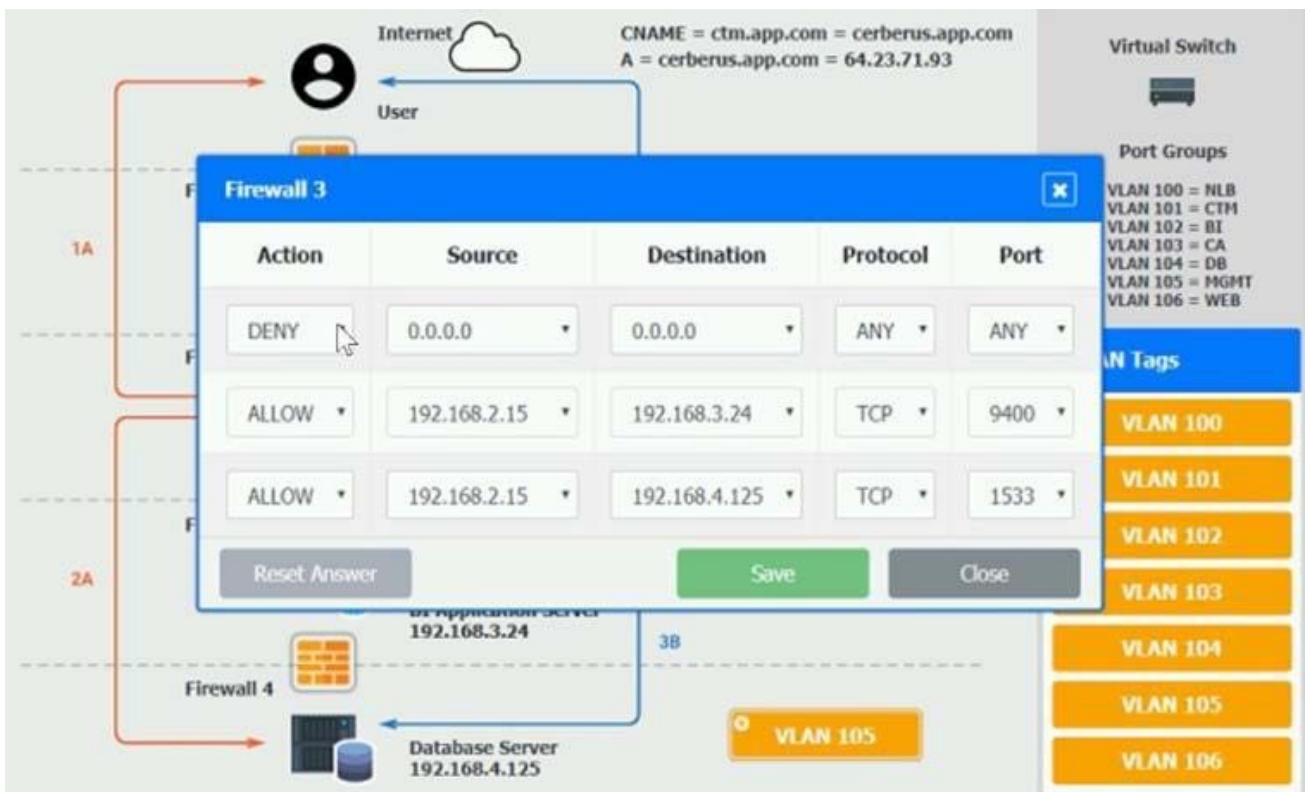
Internet

CNAME = ctm.app.com = cerberus.app.com
A = cerberus.app.com = 64.23.71.93

User

Virtual Switch

Port Groups

VLAN 100 = NLB
VLAN 101 = CTM
VLAN 102 = BI
VLAN 103 = CA
VLAN 104 = DB
VLAN 105 = MGMT
VLAN 106 = WEB

1A

F

F

F

2A

Firewall 3 ×

| Action | Source | Destination | Protocol | Port |
|---|---|---|---|---|
| DENY | 0.0.0.0 | 0.0.0.0 | ANY | ANY |
| ALLOW | 192.168.2.15 | 192.168.3.24 | TCP | 9400 |
| ALLOW | 192.168.2.15 | 192.168.4.125 | TCP | 1533 |

Reset Answer Save Close

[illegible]N Tags

VLAN 100
VLAN 101
VLAN 102
VLAN 103
VLAN 104
VLAN 105
VLAN 106

BI Application Server
192.168.3.24

3B

Firewall 4

Database Server
192.168.4.125

VLAN 105